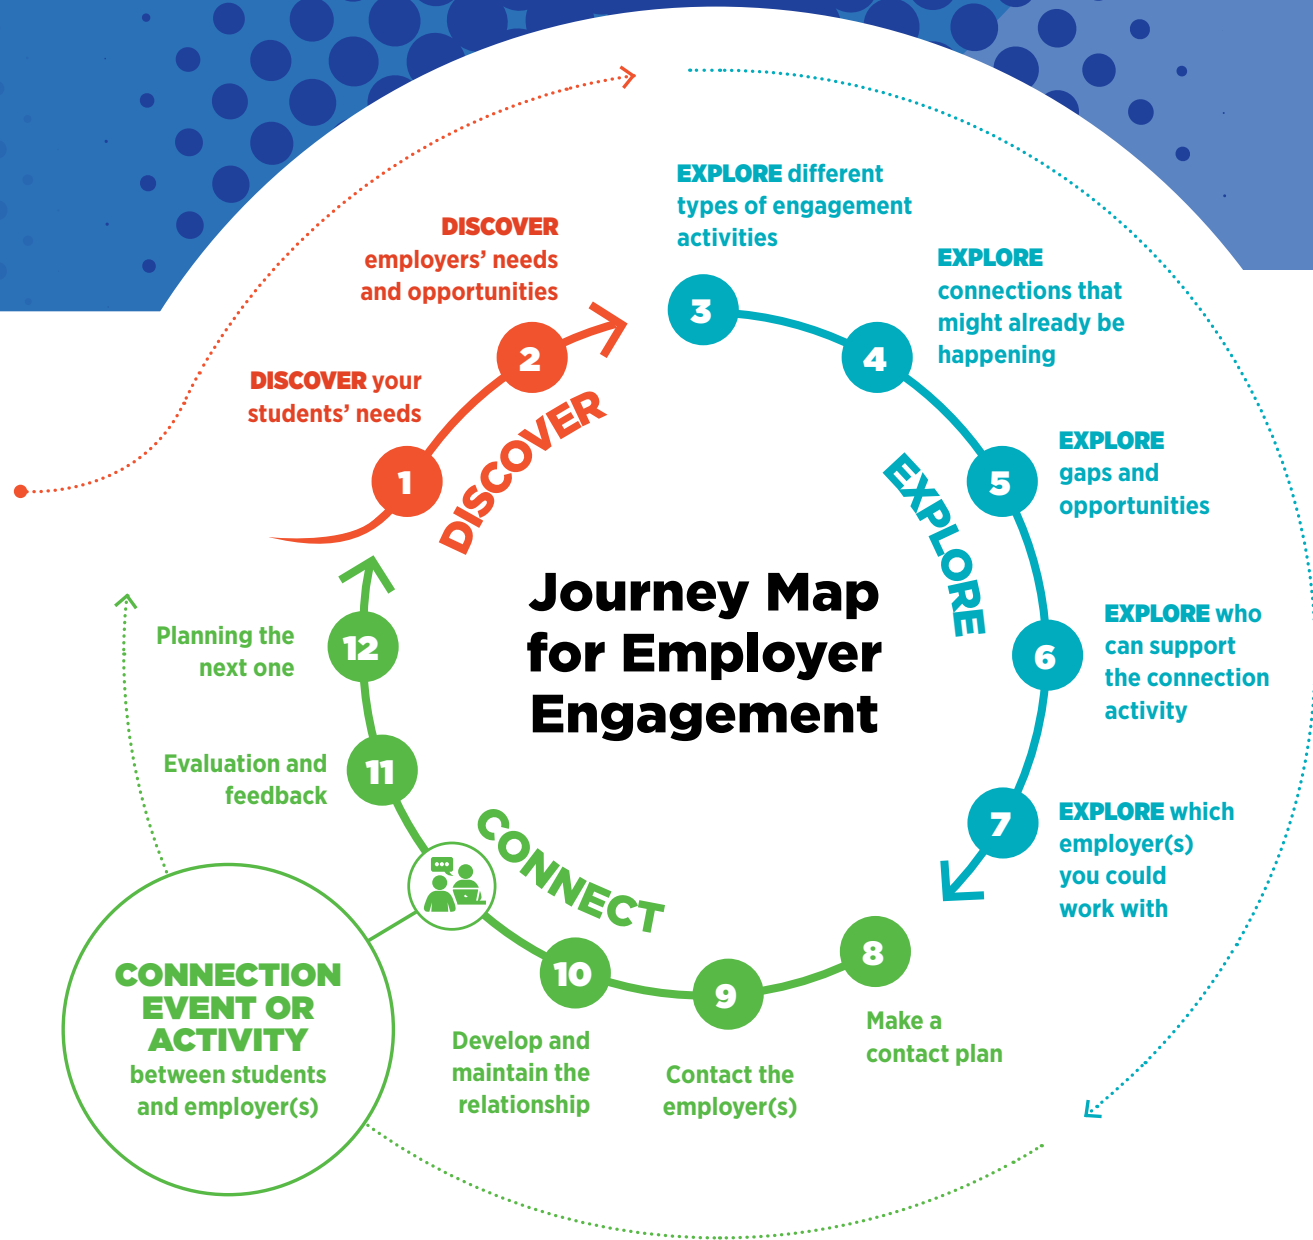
Journey Map for Employer Engagement

DISCOVER

1
DISCOVER your students' needs

2
DISCOVER employers' needs and opportunities

EXPLORE

3
EXPLORE different types of engagement activities

4
EXPLORE connections that might already be happening

5
EXPLORE gaps and opportunities

6
EXPLORE who can support the connection activity

7
EXPLORE which employer(s) you could work with

CONNECT

8
Make a contact plan

9
Contact the employer(s)

10
Develop and maintain the relationship

CONNECTION EVENT OR ACTIVITY between students and employer(s)

11
Evaluation and feedback

12
Planning the next one